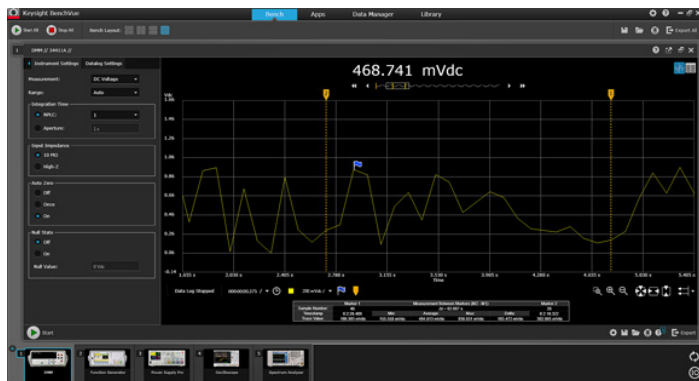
Keysight BenchVue

Bench Apps Data Manager Library

Start All Stop All Bench Layout:

Export All

DMM // 34411A //

Instrument Settings Datalog Settings

Measurement: DC Voltage

Range: Auto

Integration Time

NPLC: 1

Aperture: 1 s

Input Impedance

10 MΩ

High-Z

Auto Zero

Off

Once

On

Null State

Off

On

Null Value: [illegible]

468.741 mVdc

Vdc

1.6

1.4

1.2

1.0

0.8

0.6

0.4

0.2

0.0

-0.14

1.655 s

2.030 s

2.405 s

2.780 s

3.155 s

3.530 s

3.905 s

4.280 s

4.655 s

5.030 s

5.405 s

Time

Data Log Stopped

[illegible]

200 ms/div

| | Marker 1 | Measurement Between Markers | | | | Marker 2 |
|---|---|---|---|---|---|---|
| Sample Number | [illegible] | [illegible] | | | | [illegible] |
| Timestamp | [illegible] | Min | Average | Max | Delta | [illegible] |
| Trace Value | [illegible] | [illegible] | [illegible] | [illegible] | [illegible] | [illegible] |

Start

Export

DMM

Function Generator

Power Supply Pro

Oscilloscope

Spectrum Analyzer